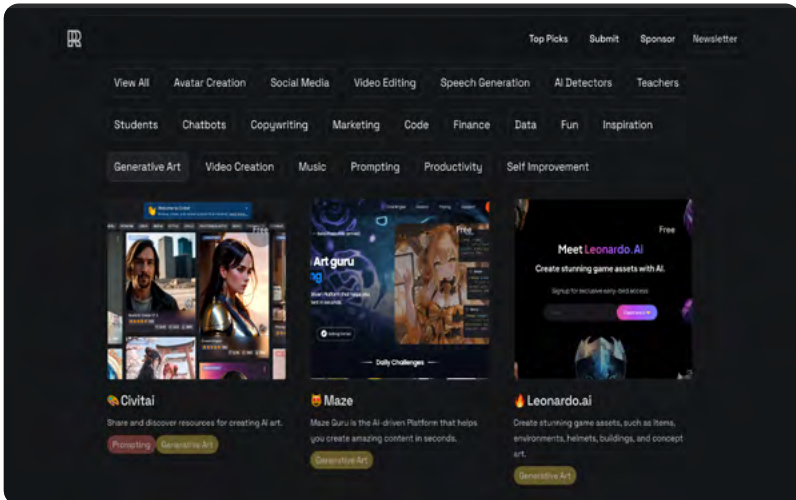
Top Picks Submit Sponsor Newsletter

View All Avatar Creation Social Media Video Editing Speech Generation AI Detectors Teachers

Students Chatbots Copywriting Marketing Code Finance Data Fun Inspiration

Generative Art Video Creation Music Prompting Productivity Self Improvement

Free

Art guru

Daily Challenges

Free

Meet Leonardo.Ai

Create stunning game assets with AI.

Civitai

Share and discover resources for creating AI art.

Prompting Generative Art

Maze

Maze Guru is the AI-driven Platform that helps you create amazing content in seconds.

Generative Art

Leonardo.ai

Create stunning game assets, such as items, environments, helmets, buildings, and concept art.

Generative Art